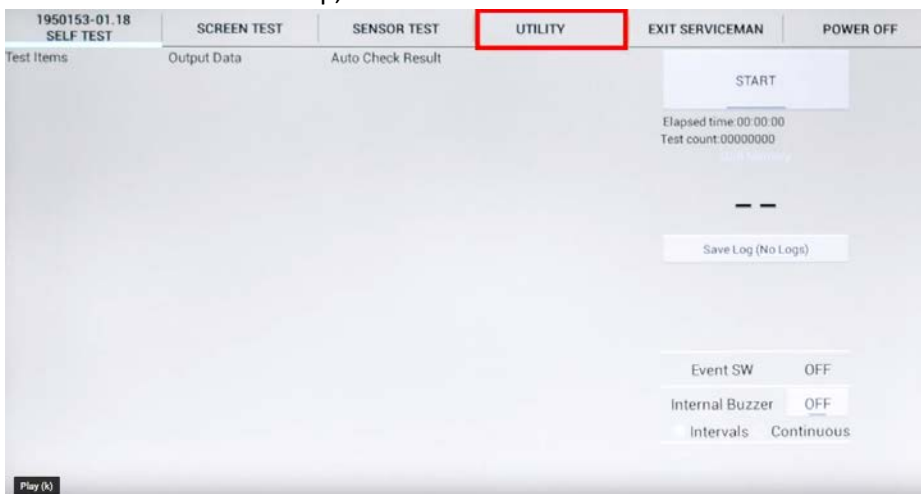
1950153-01.18
SELF TEST

SCREEN TEST

SENSOR TEST

UTILITY

EXIT SERVICEMAN

POWER OFF

Test Items

Output Data

Auto Check Result

START

Elapsed time:00:00:00
Test count:00000000

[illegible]

– –

Save Log (No Logs)

Event SW OFF

Internal Buzzer OFF

Intervals Continuous

Play (k)